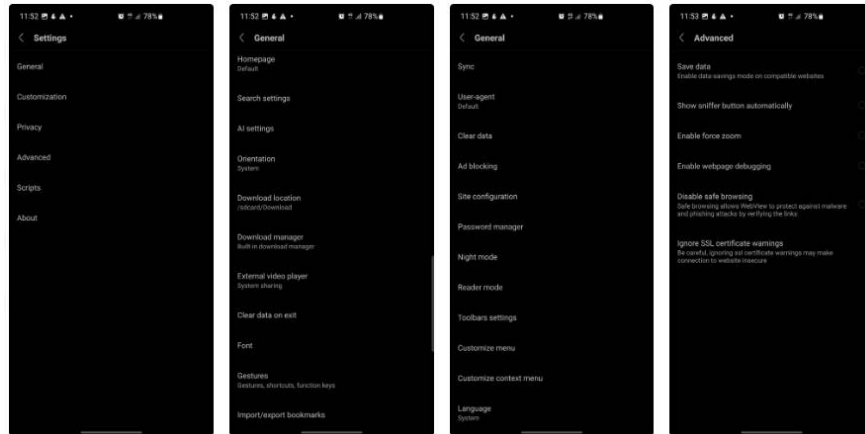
11:52 78%

Settings

General

Customization

Privacy

Advanced

Scripts

About

11:52 78%

General

Homepage
Default

Search settings

AI settings

Orientation
System

Download location
/sdcard/Download

Download manager
Built in download manager

External video player
System sharing

Clear data on exit

Font

Gestures
Gestures, shortcuts, function keys

Import/export bookmarks

11:52 78%

General

Sync

User-agent
Default

Clear data

Ad blocking

Site configuration

Password manager

Night mode

Reader mode

Toolbars settings

Customize menu

Customize context menu

Language
System

11:53 78%

Advanced

Save data
Enable data savings mode on compatible websites

Show sniffer button automatically

Enable force zoom

Enable webpage debugging

Disable safe browsing
Safe browsing allows WebView to protect against malware and phishing attacks by verifying the links

Ignore SSL certificate warnings
Be careful, ignoring ssl certificate warnings may make connection to website insecure